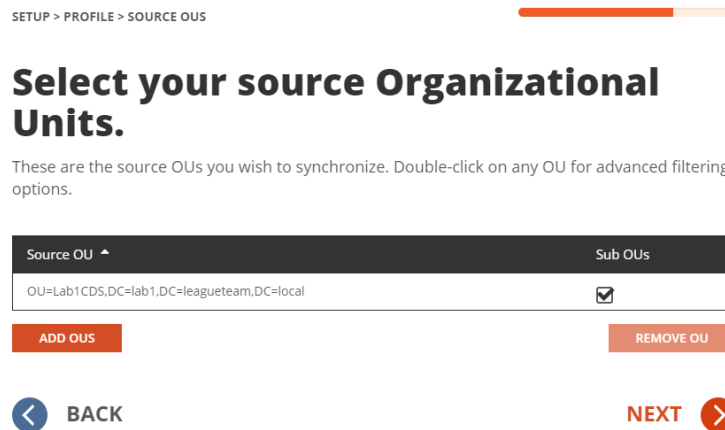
SETUP > PROFILE > SOURCE OUS

Select your source Organizational Units.

These are the source OUs you wish to synchronize. Double-click on any OU for advanced filtering options.

| Source OU ▲ | Sub OUs |
|---|---|
| OU=Lab1CDS,DC=lab1,DC=leagueteam,DC=local | ☑ |

ADD OUS

REMOVE OU

BACK

NEXT